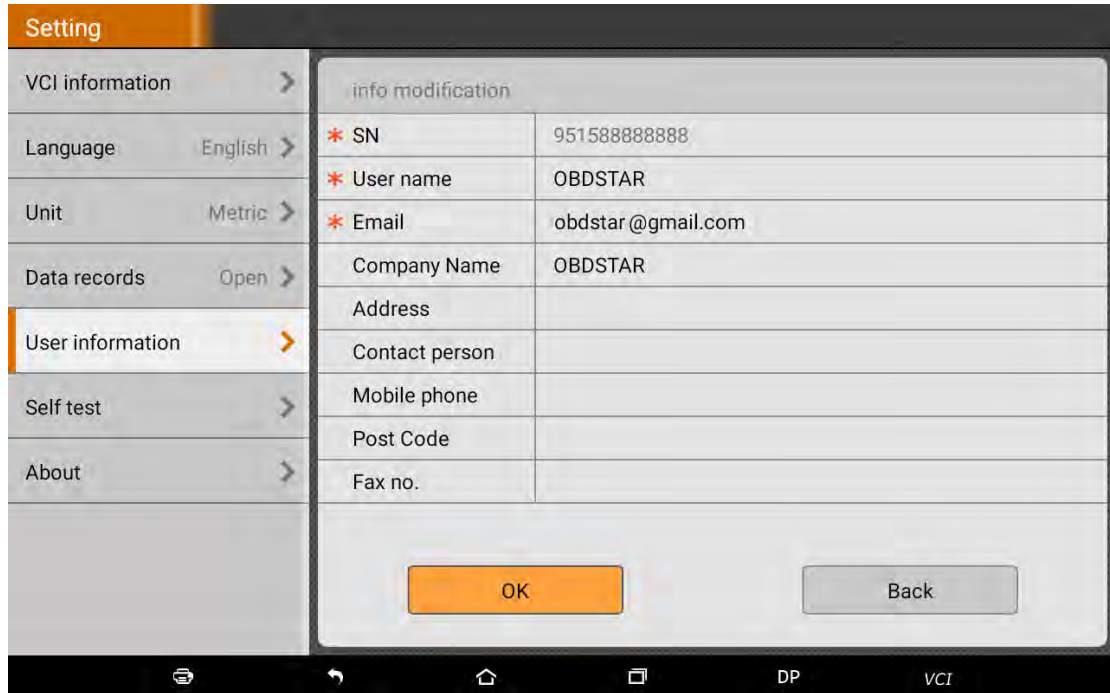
Setting

VCI information
Language English
Unit Metric
Data records Open
User information
Self test
About

info modification

| | |
|---|---|
| * SN | 951588888888 |
| * User name | OBDSTAR |
| * Email | obdstar@gmail.com |
| Company Name | OBDSTAR |
| Address | |
| Contact person | |
| Mobile phone | |
| Post Code | |
| Fax no. | |

OK
Back

DP
VCI